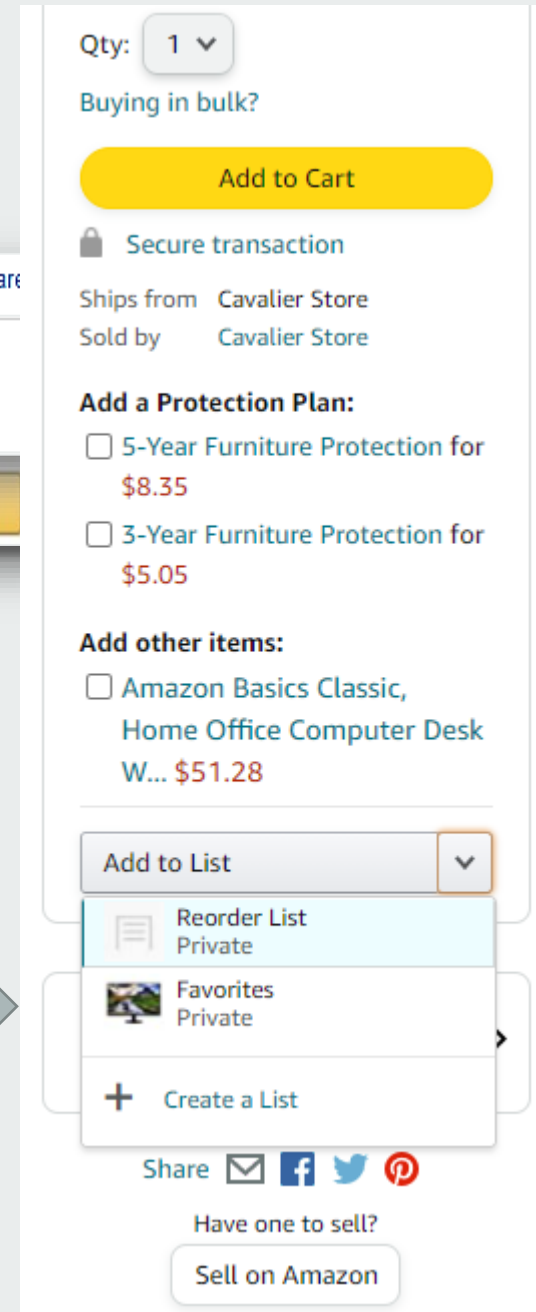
are

Qty: 1

Buying in bulk?

Add to Cart

Secure transaction

Ships from Cavalier Store
Sold by Cavalier Store

Add a Protection Plan:

5-Year Furniture Protection for $8.35

3-Year Furniture Protection for $5.05

Add other items:

Amazon Basics Classic, Home Office Computer Desk W... $51.28

Add to List

Reorder List
Private

Favorites
Private

Create a List

Share

Have one to sell?

Sell on Amazon